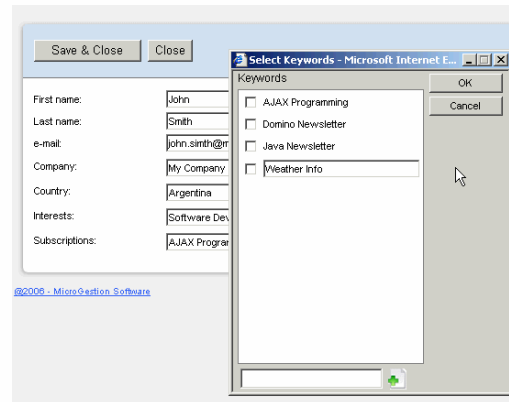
Save & Close
Close

First name: John
Last name: Smith
e-mail: john.simth@m
Company: My Company
Country: Argentina
Interests: Software Dev
Subscriptions: AJAX Progra

@2006 - MicroGestion Software

Select Keywords - Microsoft Internet E...
Keywords
AJAX Programming
Domino Newsletter
Java Newsletter
Weather Info
OK
Cancel